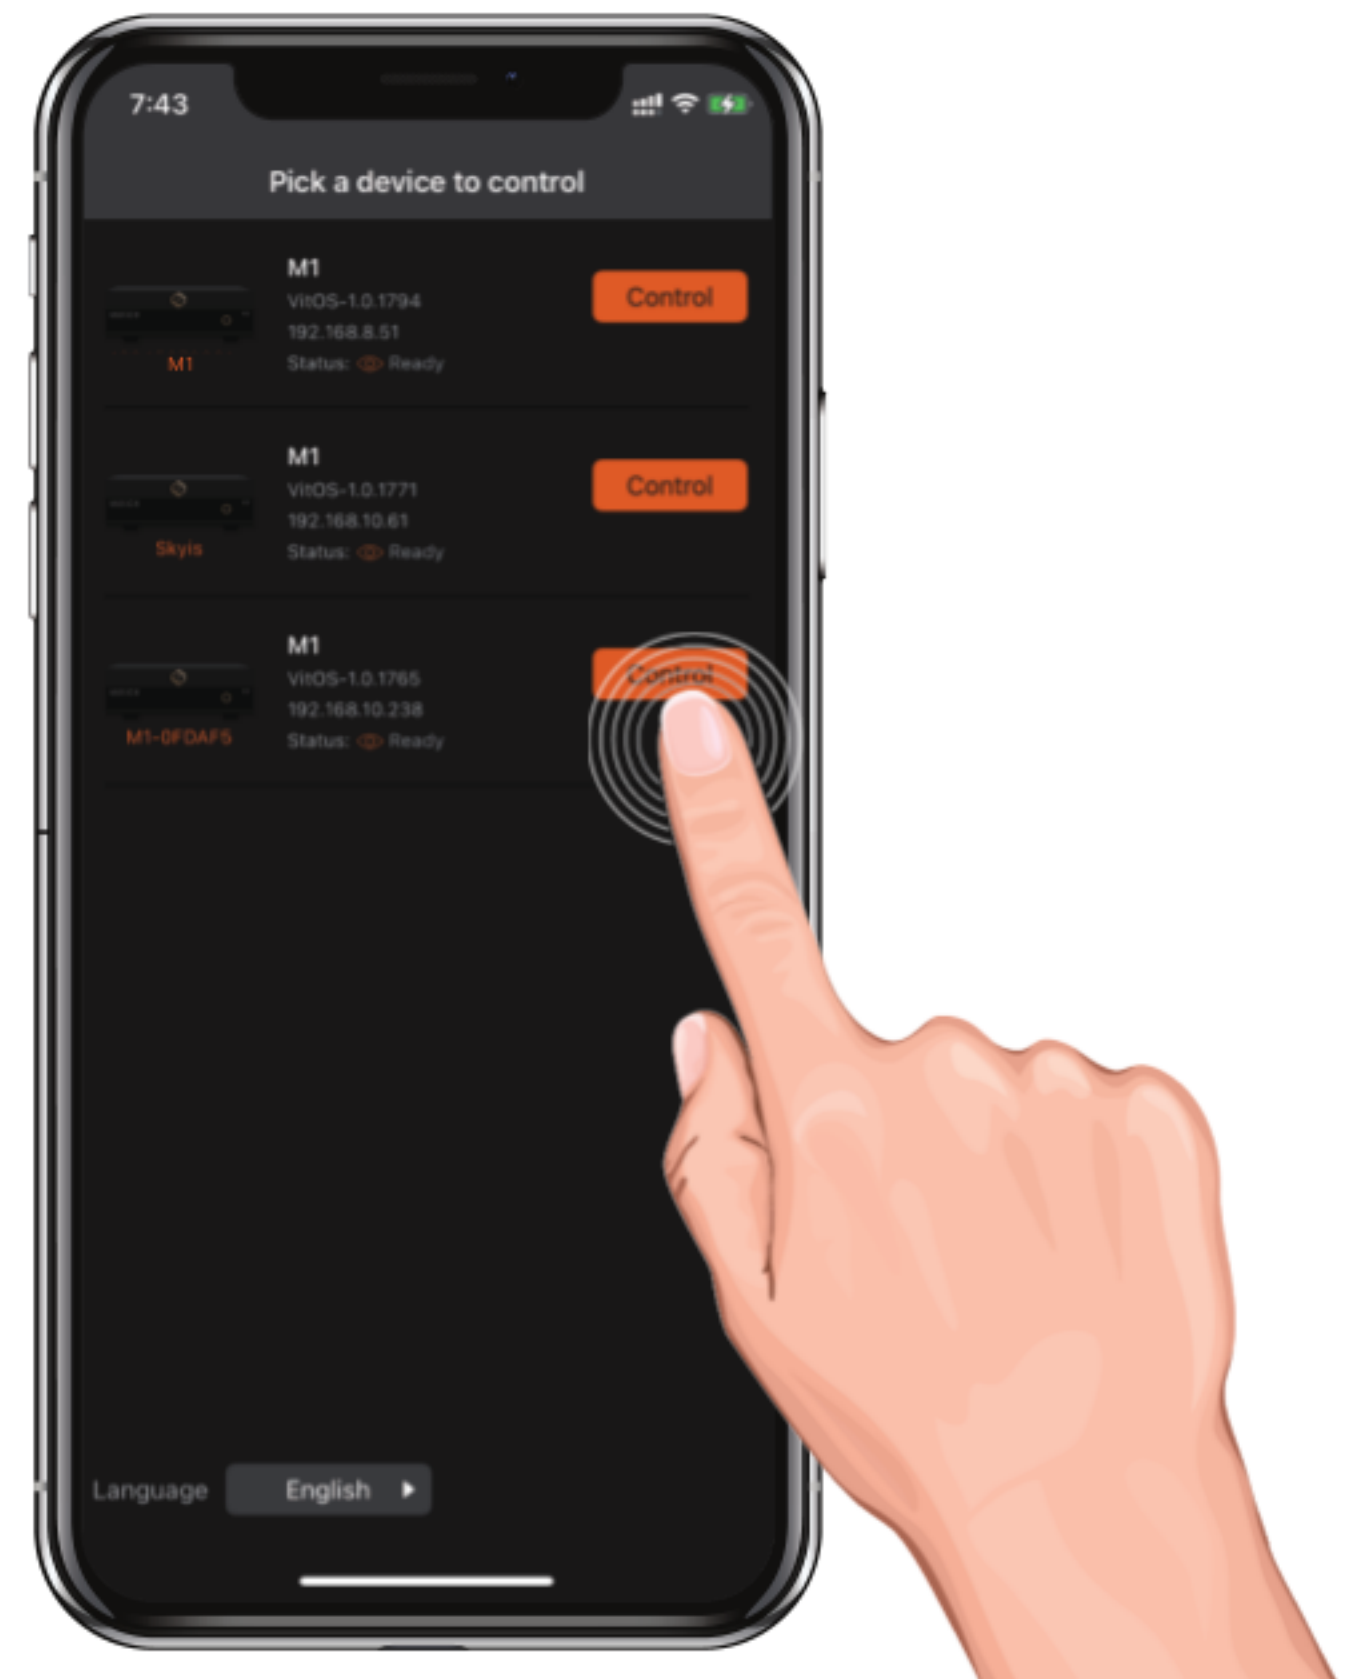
7:43

Pick a device to control

M1
M1
VitOS-1.0.1794
192.168.8.51
Status: Ready
Control

Skyis
M1
VitOS-1.0.1771
192.168.10.61
Status: Ready
Control

M1-0FDAF5
M1
VitOS-1.0.1765
192.168.10.238
Status: Ready
Control

Language English